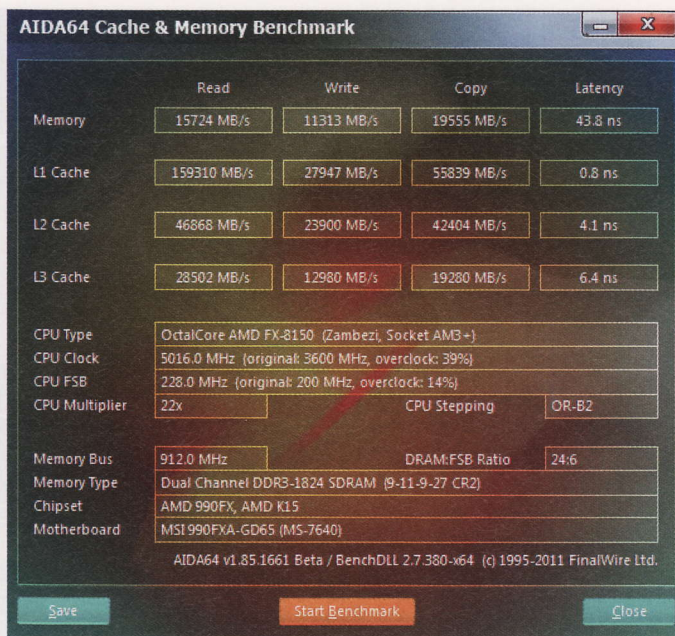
AIDA64 Cache & Memory Benchmark

| | Read | Write | Copy | Latency |
|---|---|---|---|---|
| Memory | 15724 MB/s | 11313 MB/s | 19555 MB/s | 43.8 ns |
| L1 Cache | 159310 MB/s | 27947 MB/s | 55839 MB/s | 0.8 ns |
| L2 Cache | 46868 MB/s | 23900 MB/s | 42404 MB/s | 4.1 ns |
| L3 Cache | 28502 MB/s | 12980 MB/s | 19280 MB/s | 6.4 ns |

CPU Type: OctalCore AMD FX-8150 (Zambezi, Socket AM3+)
CPU Clock: 5016.0 MHz (original: 3600 MHz, overclock: 39%)
CPU FSB: 228.0 MHz (original: 200 MHz, overclock: 14%)
CPU Multiplier: 22x
CPU Stepping: OR-B2

Memory Bus: 912.0 MHz
DRAM:FSB Ratio: 24:6
Memory Type: Dual Channel DDR3-1824 SDRAM (9-11-9-27 CR2)
Chipset: AMD 990FX, AMD K15
Motherboard: MSI 990FXA-GD65 (MS-7640)

AIDA64 v1.85.1661 Beta / BenchDLL 2.7.380-x64 (c) 1995-2011 FinalWire Ltd.

Save
Start Benchmark
Close